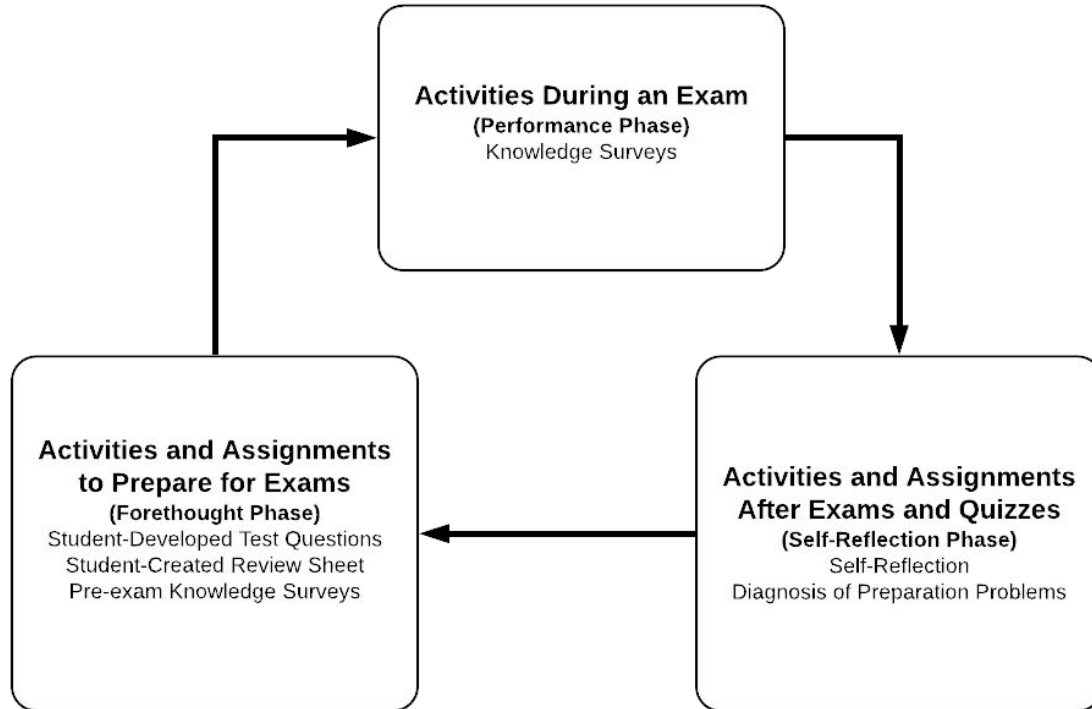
Activities During an Exam
(Performance Phase)
Knowledge Surveys

Activities and Assignments to Prepare for Exams
(Forethought Phase)
Student-Developed Test Questions
Student-Created Review Sheet
Pre-exam Knowledge Surveys

Activities and Assignments After Exams and Quizzes
(Self-Reflection Phase)
Self-Reflection
Diagnosis of Preparation Problems